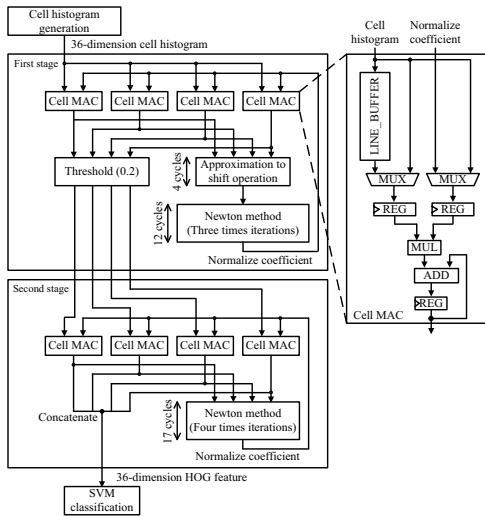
Cell histogram generation

36-dimension cell histogram

First stage

Cell MAC
Cell MAC
Cell MAC
Cell MAC

Threshold (0.2)

4 cycles

Approximation to shift operation

12 cycles

Newton method (Three times iterations)

Normalize coefficient

Second stage

Cell MAC
Cell MAC
Cell MAC
Cell MAC

Concatenate

17 cycles

Newton method (Four times iterations)

Normalize coefficient

36-dimension HOG feature

SVM classification

Cell histogram

Normalize coefficient

LINE_BUFFER

MUX
MUX

REG
REG

MUL

ADD

REG

Cell MAC